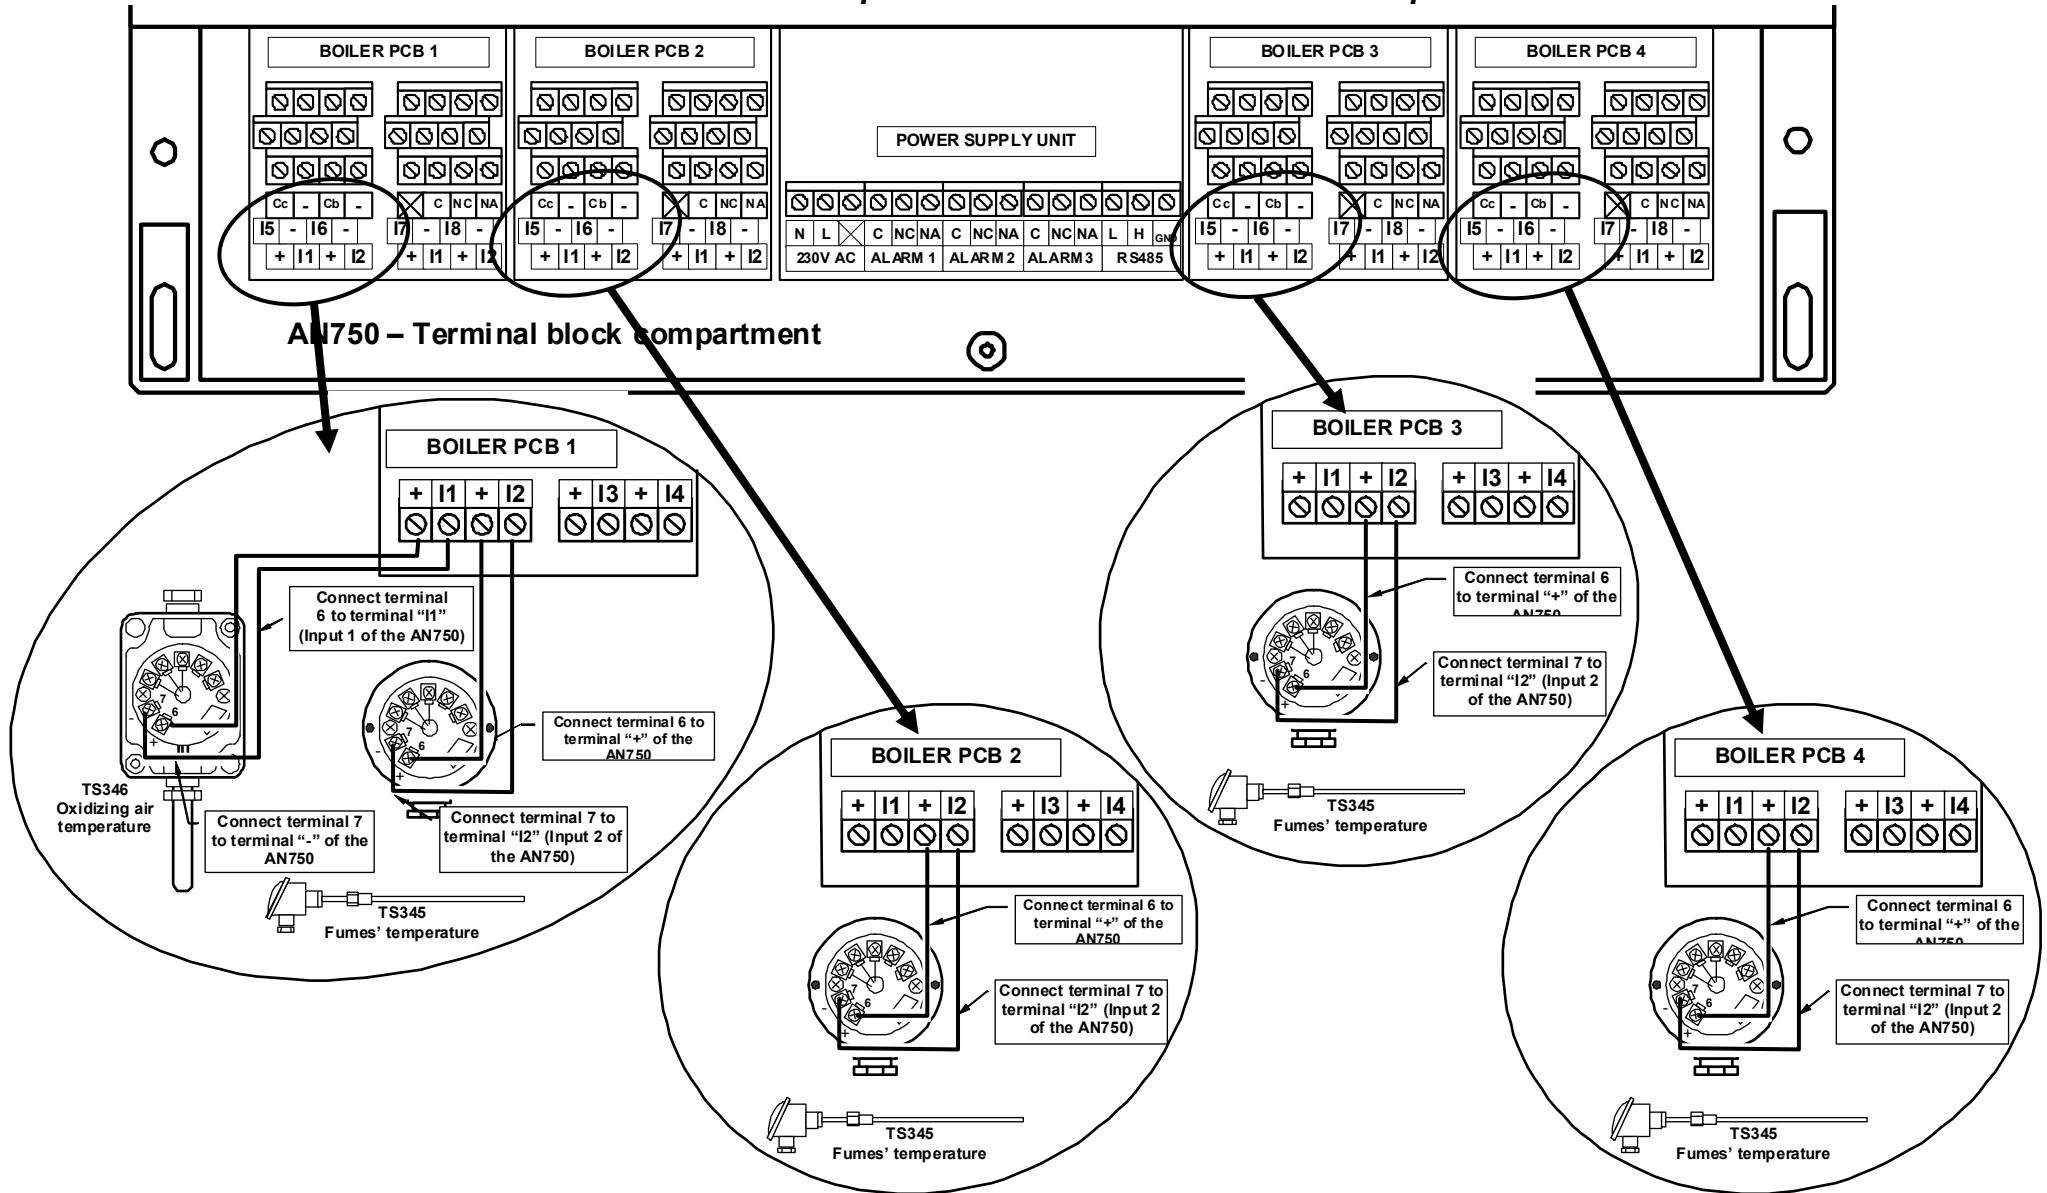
BOILER PCB 1

Cc - Cb -
I5 - I6 -
+ I1 + I2

C NC NA
I7 - I8 -
+ I1 + I2

BOILER PCB 2

Cc - Cb -
I5 - I6 -
+ I1 + I2

C NC NA
I7 - I8 -
+ I1 + I2

POWER SUPPLY UNIT

| N | L | | C | NC | NA | C | NC | NA | C | NC | NA | L | H | GND |
|---|---|---|---|---|---|---|---|---|---|---|---|---|---|---|
| 230V AC | | | ALARM 1 | | | ALARM 2 | | | ALARM 3 | | | RS485 | | |

BOILER PCB 3

Cc - Cb -
I5 - I6 -
+ I1 + I2

C NC NA
I7 - I8 -
+ I1 + I2

BOILER PCB 4

Cc - Cb -
I5 - I6 -
+ I1 + I2

C NC NA
I7 - I8 -
+ I1 + I2

AN750 – Terminal block compartment

BOILER PCB 1

| + | I1 | + | I2 |
|---|---|---|---|

| + | I3 | + | I4 |
|---|---|---|---|

Connect terminal 6 to terminal "I1" (Input 1 of the AN750)

7
6

TS346
Oxidizing air temperature

Connect terminal 7 to terminal "-" of the AN750

7
6

Connect terminal 6 to terminal "+" of the AN750

Connect terminal 7 to terminal "I2" (Input 2 of the AN750)

TS345
Fumes' temperature

BOILER PCB 2

| + | I1 | + | I2 |
|---|---|---|---|

| + | I3 | + | I4 |
|---|---|---|---|

Connect terminal 6 to terminal "+" of the AN750

7
6

Connect terminal 7 to terminal "I2" (Input 2 of the AN750)

TS345
Fumes' temperature

BOILER PCB 3

| + | I1 | + | I2 |
|---|---|---|---|

| + | I3 | + | I4 |
|---|---|---|---|

Connect terminal 6 to terminal "+" of the AN750

7
6

Connect terminal 7 to terminal "I2" (Input 2 of the AN750)

TS345
Fumes' temperature

BOILER PCB 4

| + | I1 | + | I2 |
|---|---|---|---|

| + | I3 | + | I4 |
|---|---|---|---|

Connect terminal 6 to terminal "+" of the AN750

7
6

Connect terminal 7 to terminal "I2" (Input 2 of the AN750)

TS345
Fumes' temperature